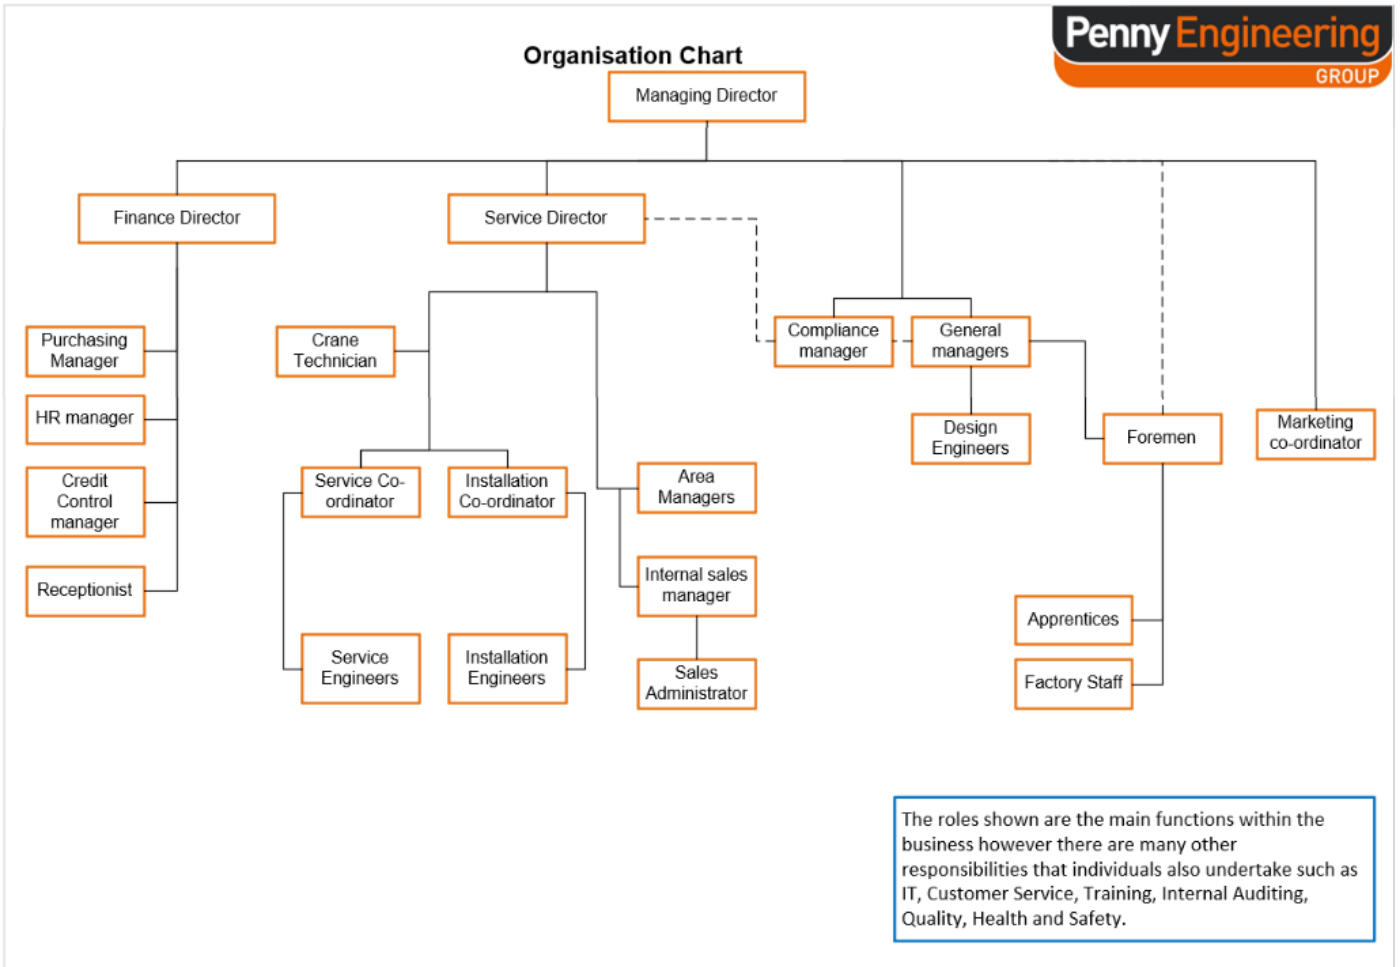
Penny Engineering
GROUP

Organisation Chart

Managing Director

Finance Director

Service Director

Purchasing Manager

HR manager

Credit Control manager

Receptionist

Crane Technician

Service Co-ordinator

Installation Co-ordinator

Service Engineers

Installation Engineers

Area Managers

Internal sales manager

Sales Administrator

Compliance manager

General managers

Design Engineers

Foremen

Marketing co-ordinator

Apprentices

Factory Staff

The roles shown are the main functions within the business however there are many other responsibilities that individuals also undertake such as IT, Customer Service, Training, Internal Auditing, Quality, Health and Safety.